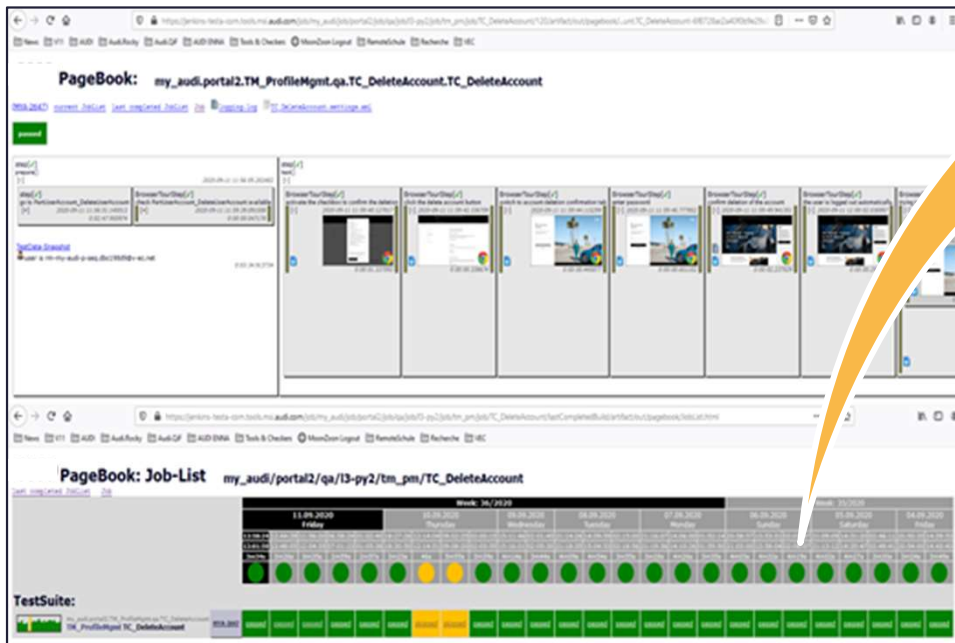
PageBook: my_audi.portal2.TM_ProfileMgmt.qa.TC_DeleteAccount.TC_DeleteAccount

passed

BrowserTourStep
activate the checkbox to confirm the deletion

BrowserTourStep
click the delete account button

BrowserTourStep
switch to account deletion confirmation tab

BrowserTourStep
enter password

BrowserTourStep
confirm deletion of the account

BrowserTourStep
the user is logged out automatically

TestData Snapshot

News VTI AUDI Audi Rocky Audi QF AUDI EMMA Tools & Checkers MoonZoon Logout RemoteSchule Recherche VEC

PageBook: Job-List my_audi/portal2/qa/l3-py2/tm_pm/TC_DeleteAccount

last completed JobList Job

Week: 36/2020

Week: 35/2020

11.09.2020
Friday

10.09.2020
Thursday

09.09.2020
Wednesday

08.09.2020
Tuesday

07.09.2020
Monday

06.09.2020
Sunday

05.09.2020
Saturday

04.09.2020
Friday

TestSuite:

TM_ProfileMgmt TC_DeleteAccount